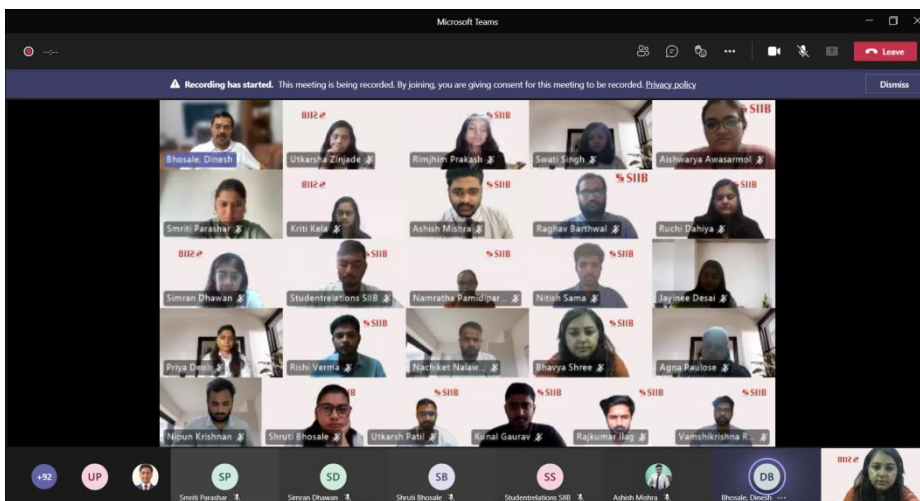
Microsoft Teams

--:--

Leave

Recording has started. This meeting is being recorded. By joining, you are giving consent for this meeting to be recorded. Privacy policy

Dismiss

SIIB

Bhosale, Dinesh

Utkarsha Zinjade

Rimjhim Prakash

Swati Singh

Aishwarya Awasarmol

Smriti Parashar

Kriti Kela

Ashish Mishra

Raghav Barthwal

Ruchi Dahiya

Simran Dhawan

Studentrelations SIIB

Namratha Pamidipar...

Nitish Sama

Jayinee Desai

Priya Deoli

Rishi Verma

Nachiket Nalaw...

Bhavya Shree

Agna Paulose

Nipun Krishnan

Shruti Bhosale

Utkarsh Patil

Kunal Gaurav

Rajkumar Ilag

Vamshikrishna R...

+92

UP

SP

Smriti Parashar

SD

Simran Dhawan

SB

Shruti Bhosale

SS

Studentrelations SIIB

Ashish Mishra

DB

Bhosale, Dinesh